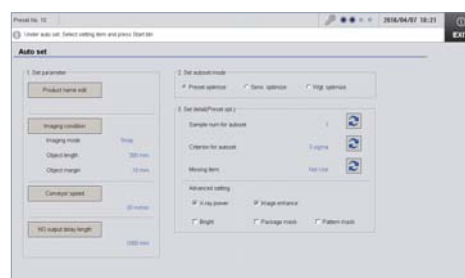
Preset No. 12

2018/04/07 18:21

EXIT

Under auto set. Select setting item and press Start btn

Auto set

1. Set parameter

Product name edit

Imaging condition

Imaging mode

Snap

Object length

300 mm

Object margin

10 mm

Conveyor speed

30 m/min

NG output delay length

2000 mm

2. Set autoset mode

Preset optimize

Sens. optimize

Wgt. optimize

3. Set detail(Preset opt.)

Sample num for autoset

1

Criterion for autoset

3 sigma

Missing item

Not Use

Advanced setting

X-ray power

Image enhance

Bright

Package mask

Pattern mask